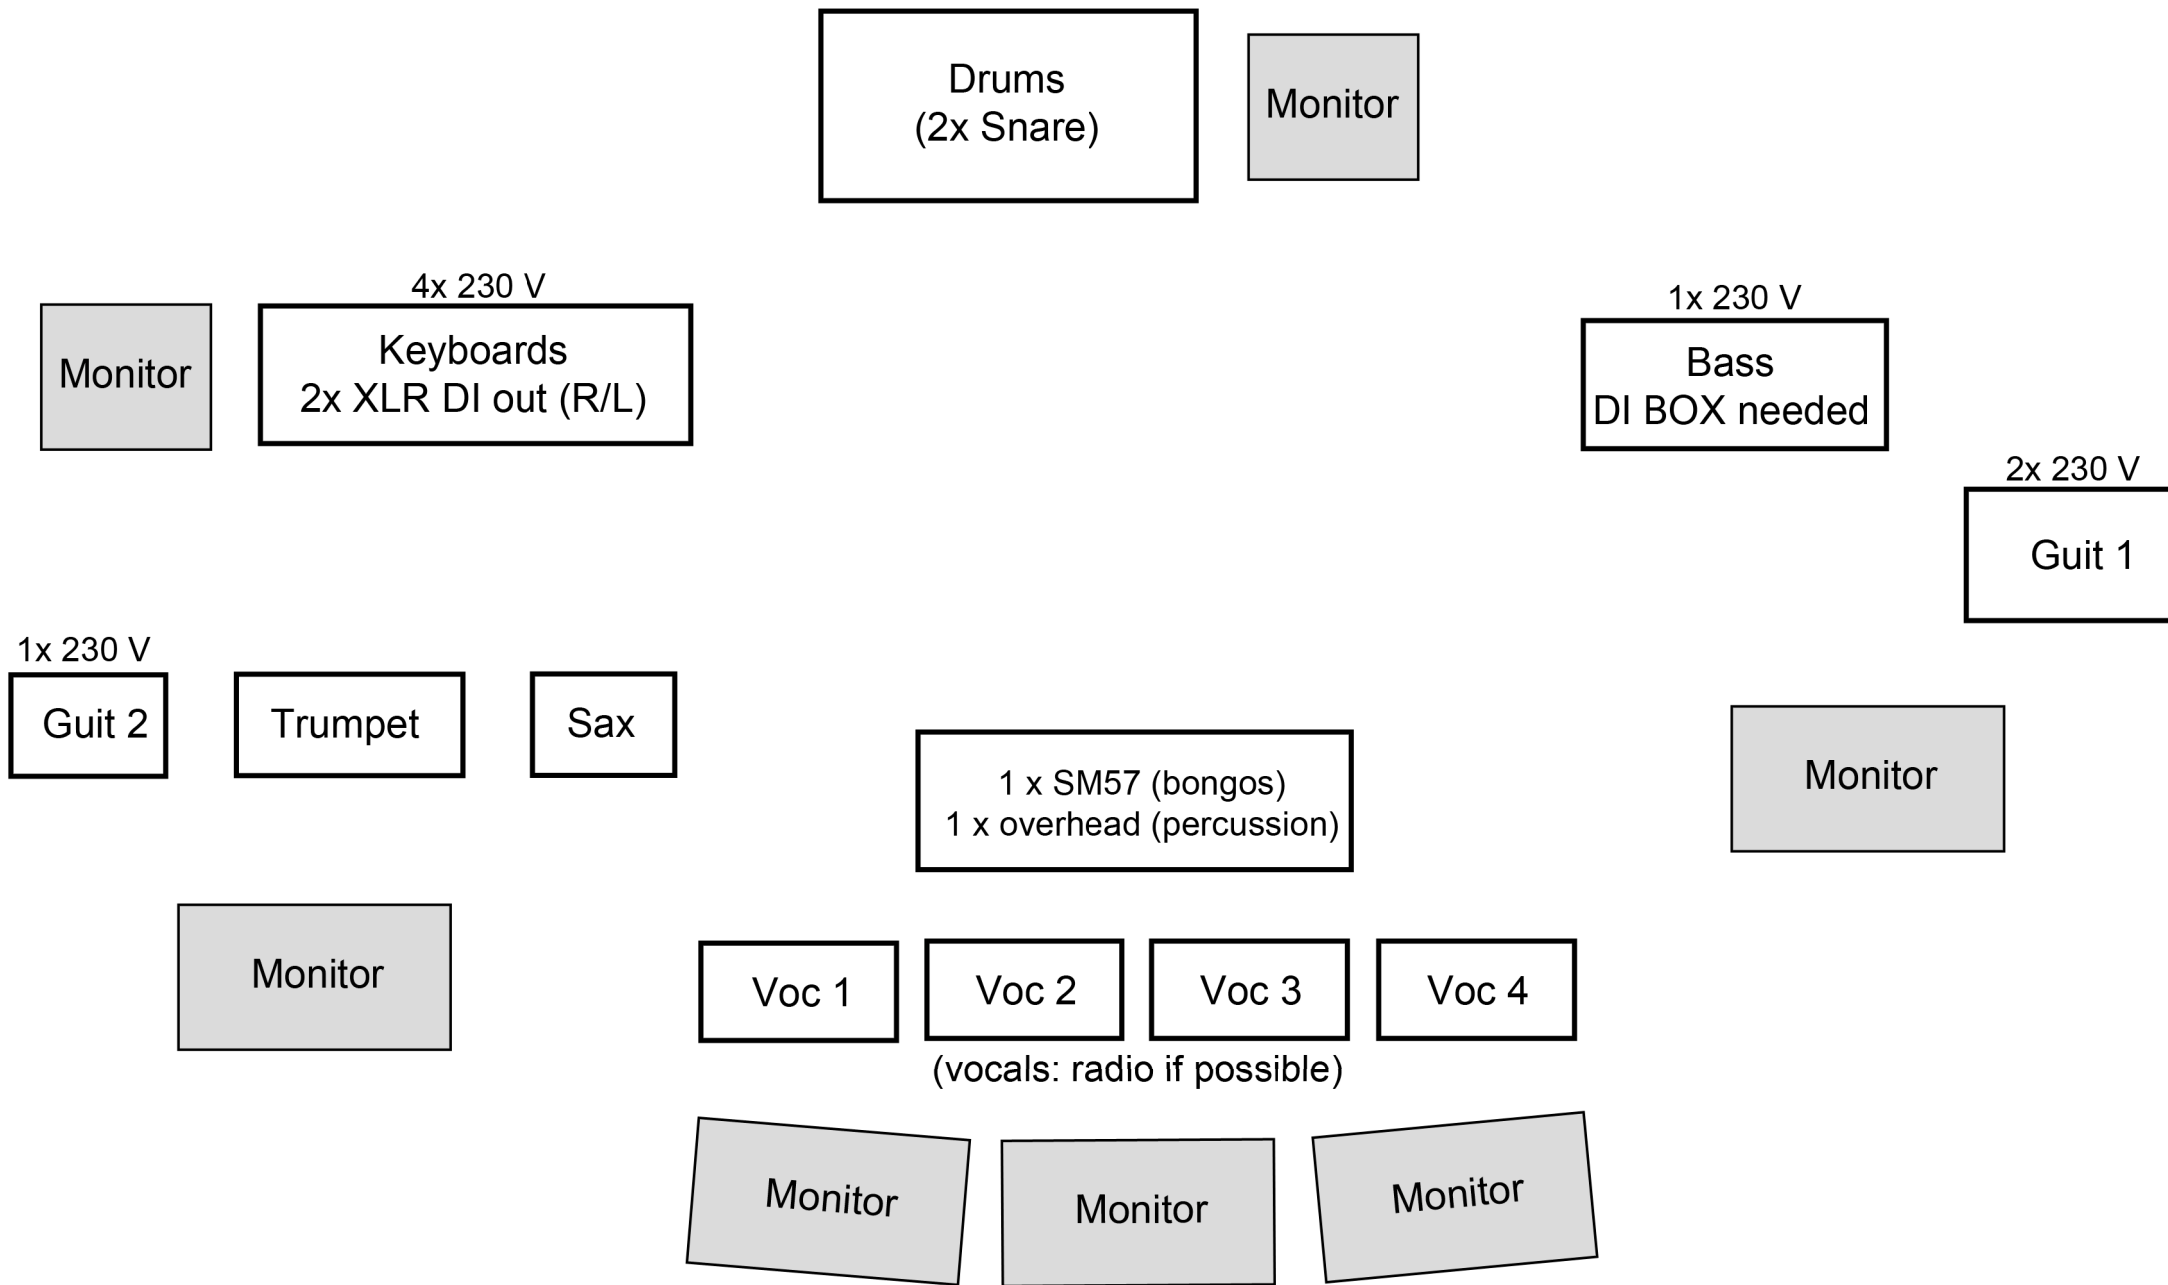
Drums
(2x Snare)

Monitor

4x 230 V

Monitor

Keyboards
2x XLR DI out (R/L)

1x 230 V

Bass
DI BOX needed

2x 230 V

Guit 1

1x 230 V

Guit 2

Trumpet

Sax

1 x SM57 (bongos)
1 x overhead (percussion)

Monitor

Monitor

Voc 1

Voc 2

Voc 3

Voc 4

(vocals: radio if possible)

Monitor

Monitor

Monitor